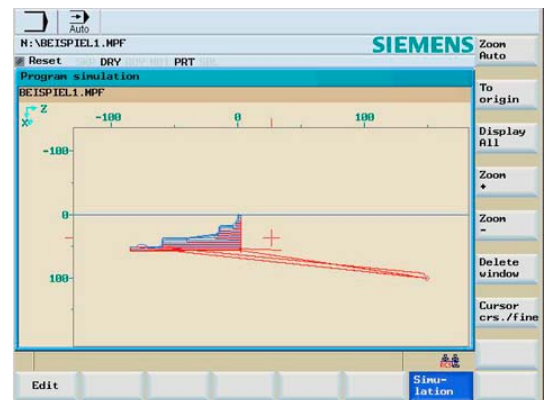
Auto

N:\BEISPIEL1.MPF

SIEMENS

Reset DRY PRT

Program simulation

BEISPIEL1.MPF

Z
X

-100 0 100

-100

0

100

Zoom Auto

To origin

Display All

Zoom +

Zoom -

Delete window

Cursor crs./fine

Edit

Simulation